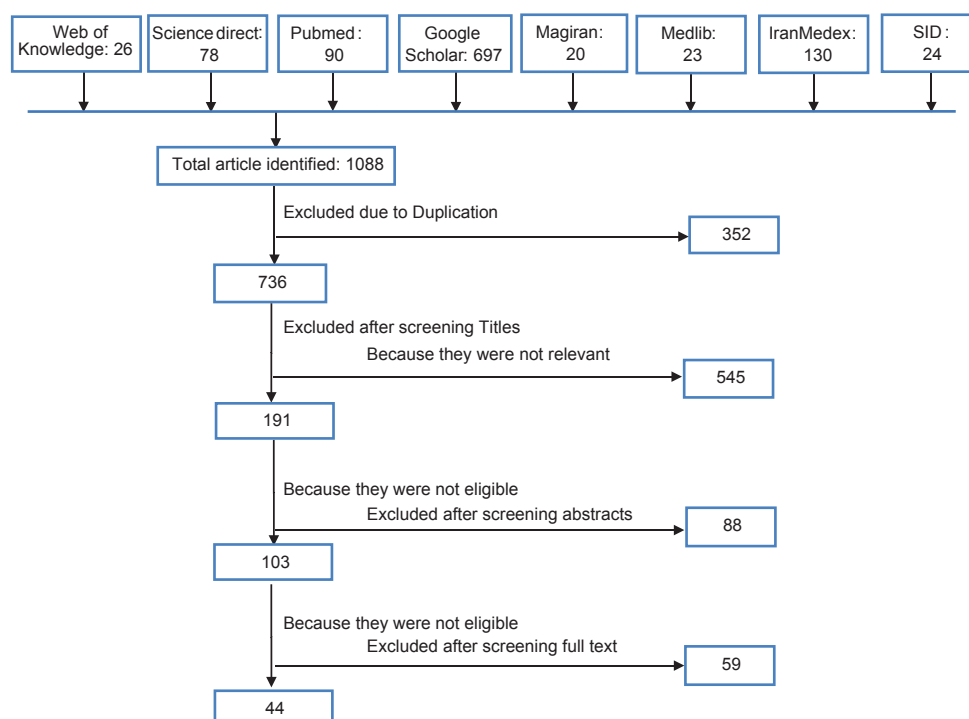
Web of Knowledge: 26

Science direct: 78

Pubmed : 90

Google Scholar: 697

Magiran: 20

Medlib: 23

IranMedex: 130

SID : 24

Total article identified: 1088

Excluded due to Duplication

352

736

Excluded after screening Titles

Because they were not relevant

545

191

Because they were not eligible

Excluded after screening abstracts

88

103

Because they were not eligible

Excluded after screening full text

59

44